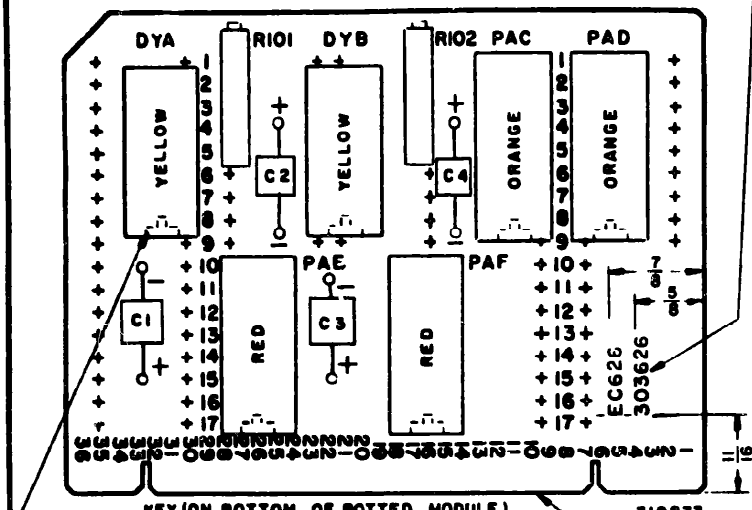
DYA
R101
DYB
R102
PAC
PAD
YELLOW
YELLOW
ORANGE
ORANGE
C2
C4
1
2
3
4
5
6
7
8
9
1
2
3
4
5
6
7
8
9
PAE
PAF
C1
C3
RED
RED
10
11
12
13
14
15
16
17
10
11
12
13
14
15
16
17
$\frac{7}{8}$
$\frac{5}{8}$
EC626
303626
$1\frac{1}{16}$
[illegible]
KEY (ON BOTTOM OF POTTED MODULE)
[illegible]